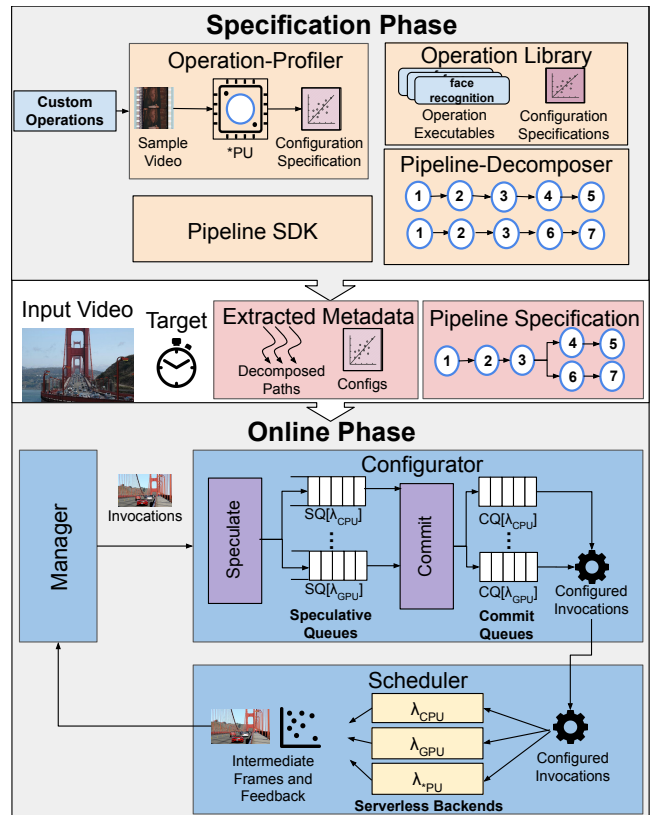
Specification Phase

Custom Operations

Operation-Profiler

Sample Video

*PU

Configuration Specification

Operation Library

face recognition

Operation Executables

Configuration Specifications

Pipeline-Decomposer

1 2 3 4 5

1 2 3 6 7

Pipeline SDK

Input Video

Target

Extracted Metadata

Decomposed Paths

Configs

Pipeline Specification

1 2 3 4 5 6 7

Online Phase

Manager

Invocations

Configurator

Speculate

SQ[$\lambda_{CPU}$]

SQ[$\lambda_{GPU}$]

Speculative Queues

Commit

CQ[$\lambda_{CPU}$]

CQ[$\lambda_{GPU}$]

Commit Queues

Configured Invocations

Scheduler

$\lambda_{CPU}$

$\lambda_{GPU}$

$\lambda_{*PU}$

Serverless Backends

Configured Invocations

Intermediate Frames and Feedback